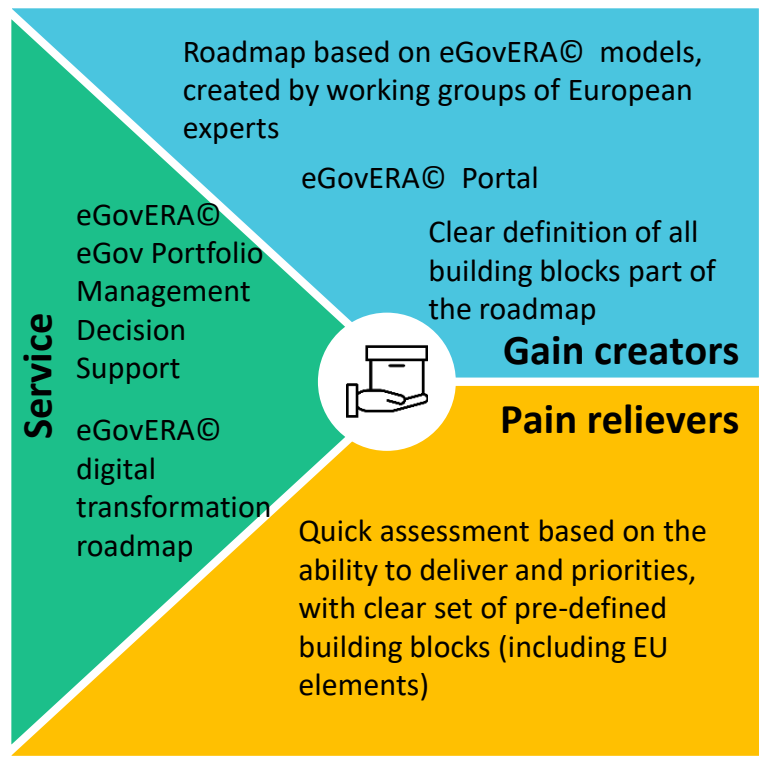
Roadmap based on eGovERA© models, created by working groups of European experts

eGovERA© Portal

Clear definition of all building blocks part of the roadmap

Gain creators

Service

eGovERA© eGov Portfolio Management Decision Support

eGovERA© digital transformation roadmap

Pain relievers

Quick assessment based on the ability to deliver and priorities, with clear set of pre-defined building blocks (including EU elements)